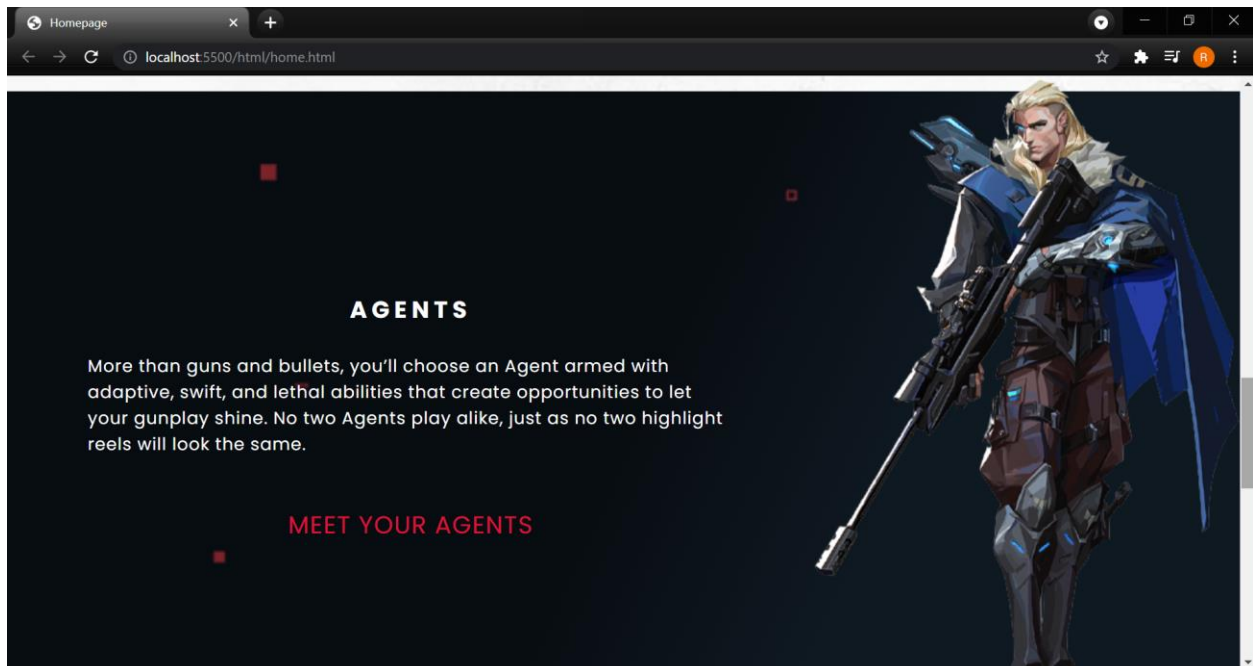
Homepage

localhost:5500/html/home.html

R

AGENTS

More than guns and bullets, you'll choose an Agent armed with adaptive, swift, and lethal abilities that create opportunities to let your gunplay shine. No two Agents play alike, just as no two highlight reels will look the same.

MEET YOUR AGENTS